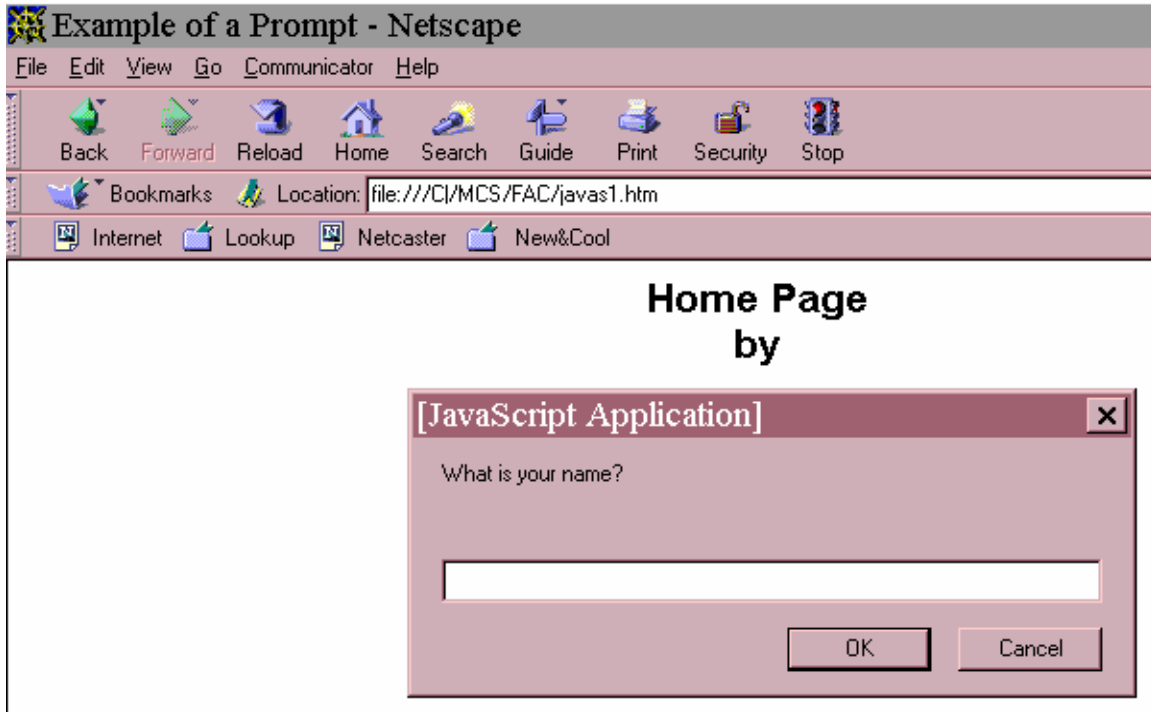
Example of a Prompt - Netscape

File Edit View Go Communicator Help

Back Forward Reload Home Search Guide Print Security Stop

Bookmarks Location: file:///C|/MCS/FAC/javas1.htm

Internet Lookup Netcaster New&Cool

Home Page
by

[JavaScript Application]

What is your name?

OK Cancel